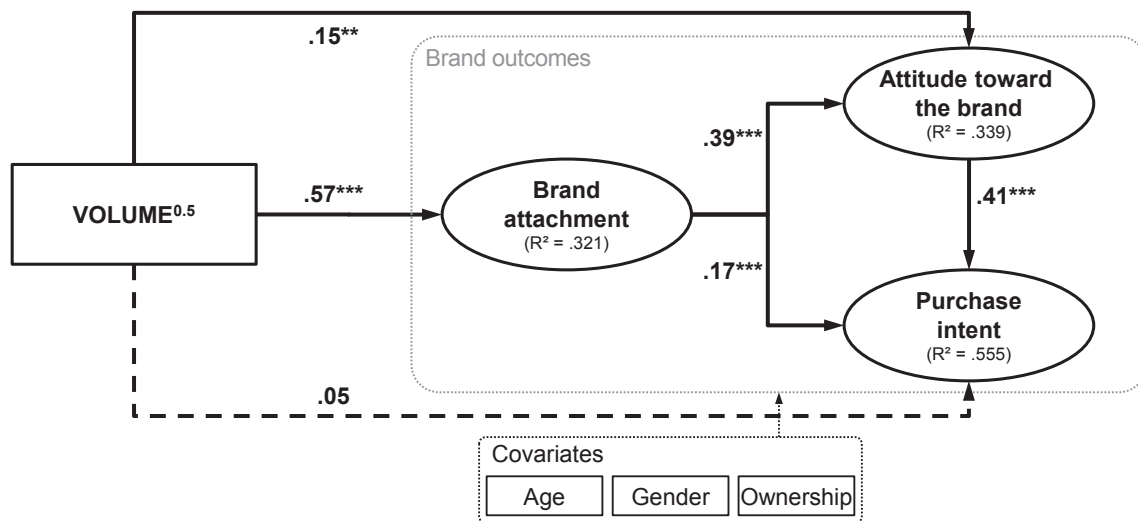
.15**

Brand outcomes

Attitude toward the brand
(R² = .339)

.39***

VOLUME$^{0.5}$

.57***

Brand attachment
(R² = .321)

.41***

.17***

Purchase intent
(R² = .555)

.05

Covariates

Age

Gender

Ownership